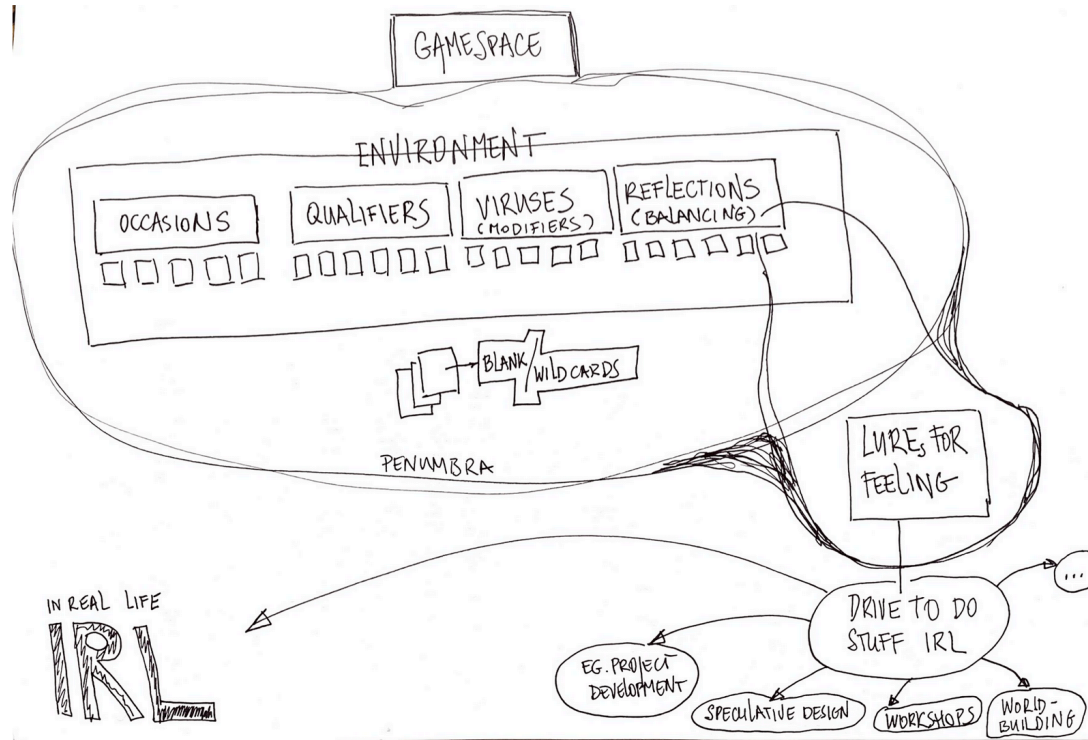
GAMESPACE

ENVIRONMENT

OCCASIONS

QUALIFIERS

VIRUSES (MODIFIERS)

REFLECTIONS (BALANCING)

BLANK/WILD CARDS

PENUMBRA

LURES FOR FEELING

IN REAL LIFE

IRL

DRIVE TO DO STUFF IRL

...

EG. PROJECT DEVELOPMENT

SPECULATIVE DESIGN

WORKSHOPS

WORLD-BUILDING